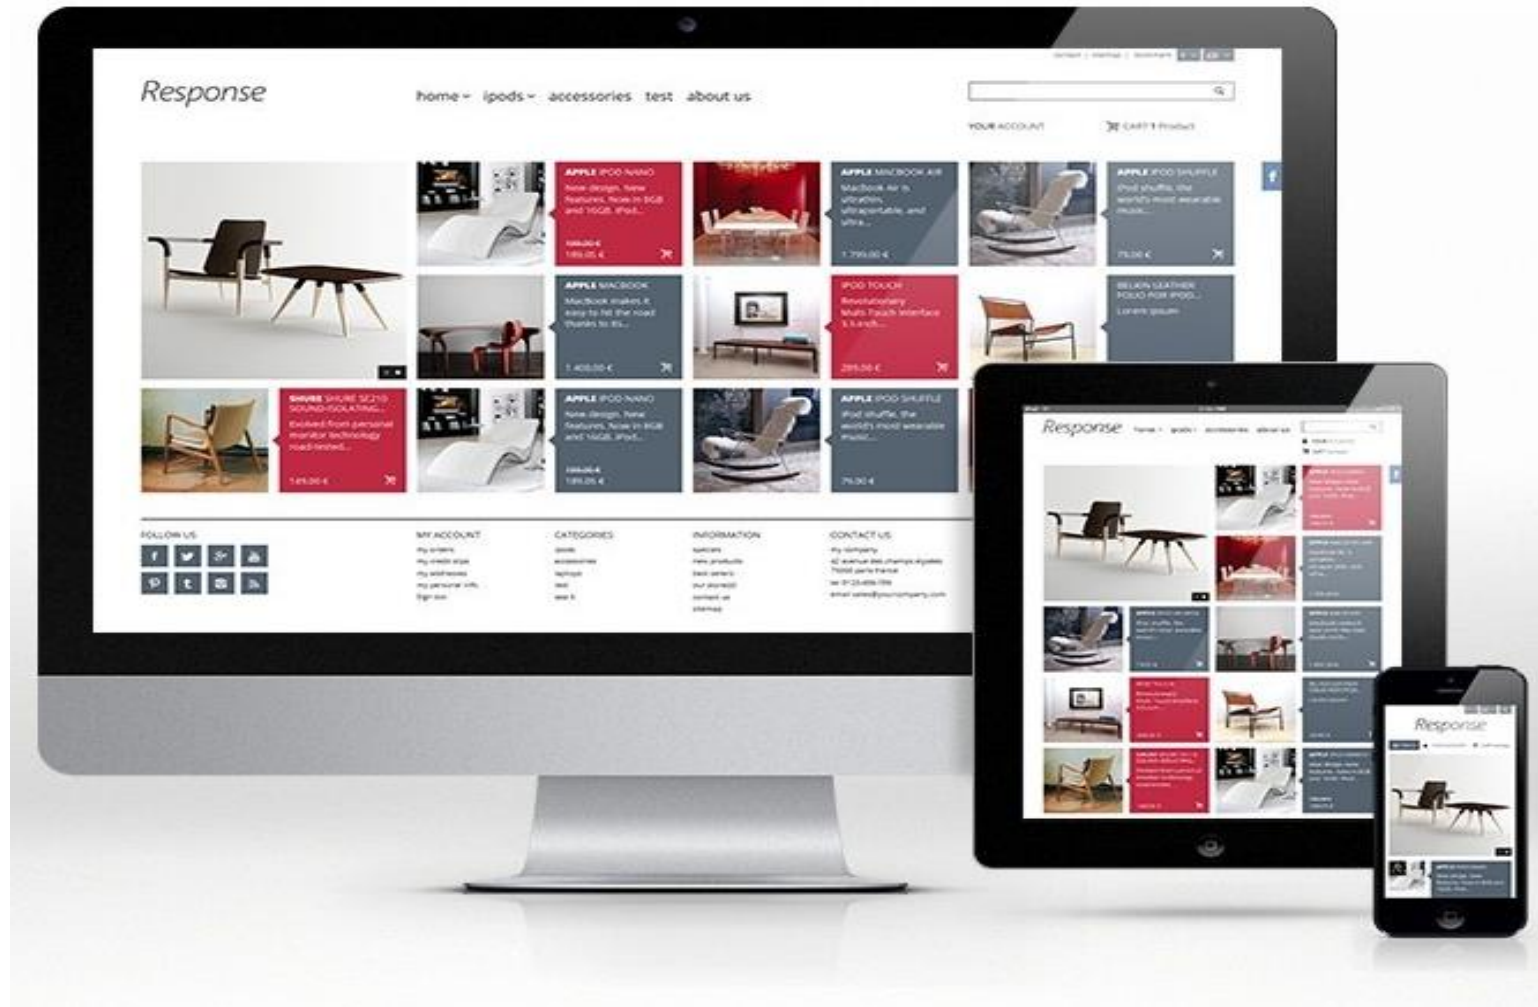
contact | sitemap | bookmark

Response

home ipods accessories test about us

YOUR ACCOUNT

CART 1 Product

APPLE IPOD NANO
New design. New features. Now in 8GB and 16GB. iPod...
199,00 €
189,05 €

APPLE MACBOOK AIR
MacBook Air is ultrathin, ultraportable, and ultra...
1 799,00 €

APPLE IPOD SHUFFLE
iPod shuffle, the world's most wearable music...
79,00 €

APPLE MACBOOK
MacBook makes it easy to hit the road thanks to its...
1 400,00 €

IPOD TOUCH
Revolutionary Multi-Touch interface. 3.5-inch...
289,00 €

BELKIN LEATHER FOLIO FOR IPOD...
Lorem ipsum

SHURE SHURE SE210 SOUND-ISOLATING...
Evolved from personal monitor technology road-tested...
149,00 €

APPLE IPOD NANO
New design. New features. Now in 8GB and 16GB. iPod...
199,00 €
189,05 €

APPLE IPOD SHUFFLE
iPod shuffle, the world's most wearable music...
79,00 €

FOLLOW US

MY ACCOUNT
my orders
my credit slips
my addresses
my personal info
Sign out

CATEGORIES
ipods
accessories
laptops
test
test 5

INFORMATION
specials
new products
best sellers
our stores
contact us
sitemap

CONTACT US
My company
42 avenue des champs elysées 75000 paris france
tel 0123-456-789
email sales@yourcompany.com

Response

Response